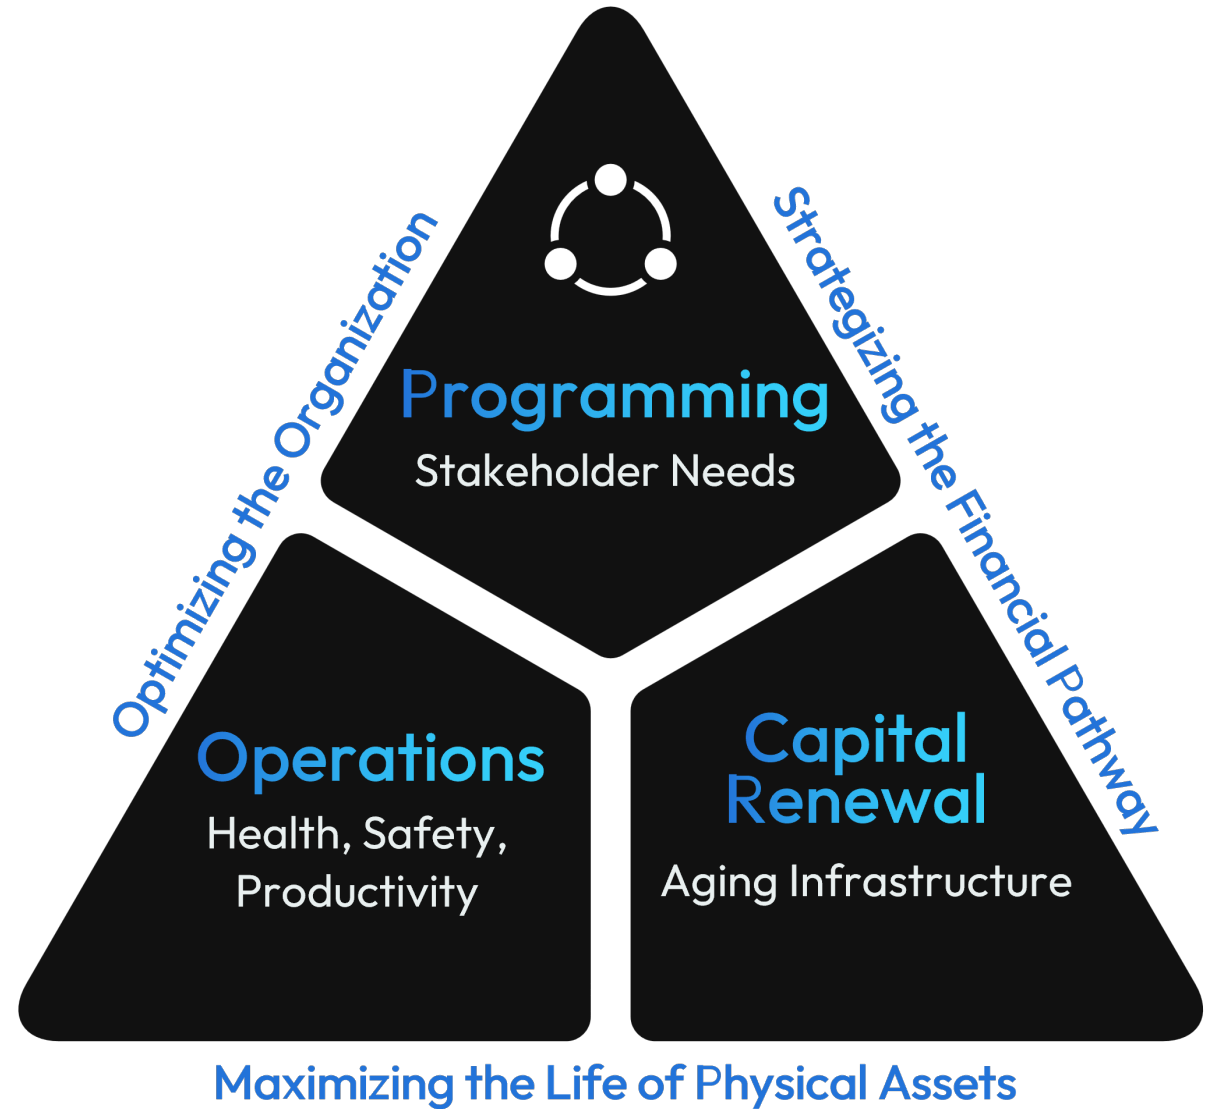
Optimizing the Organization

Programming
Stakeholder Needs

Strategizing the Financial Pathway

Operations
Health, Safety, Productivity

Capital Renewal
Aging Infrastructure

Maximizing the Life of Physical Assets